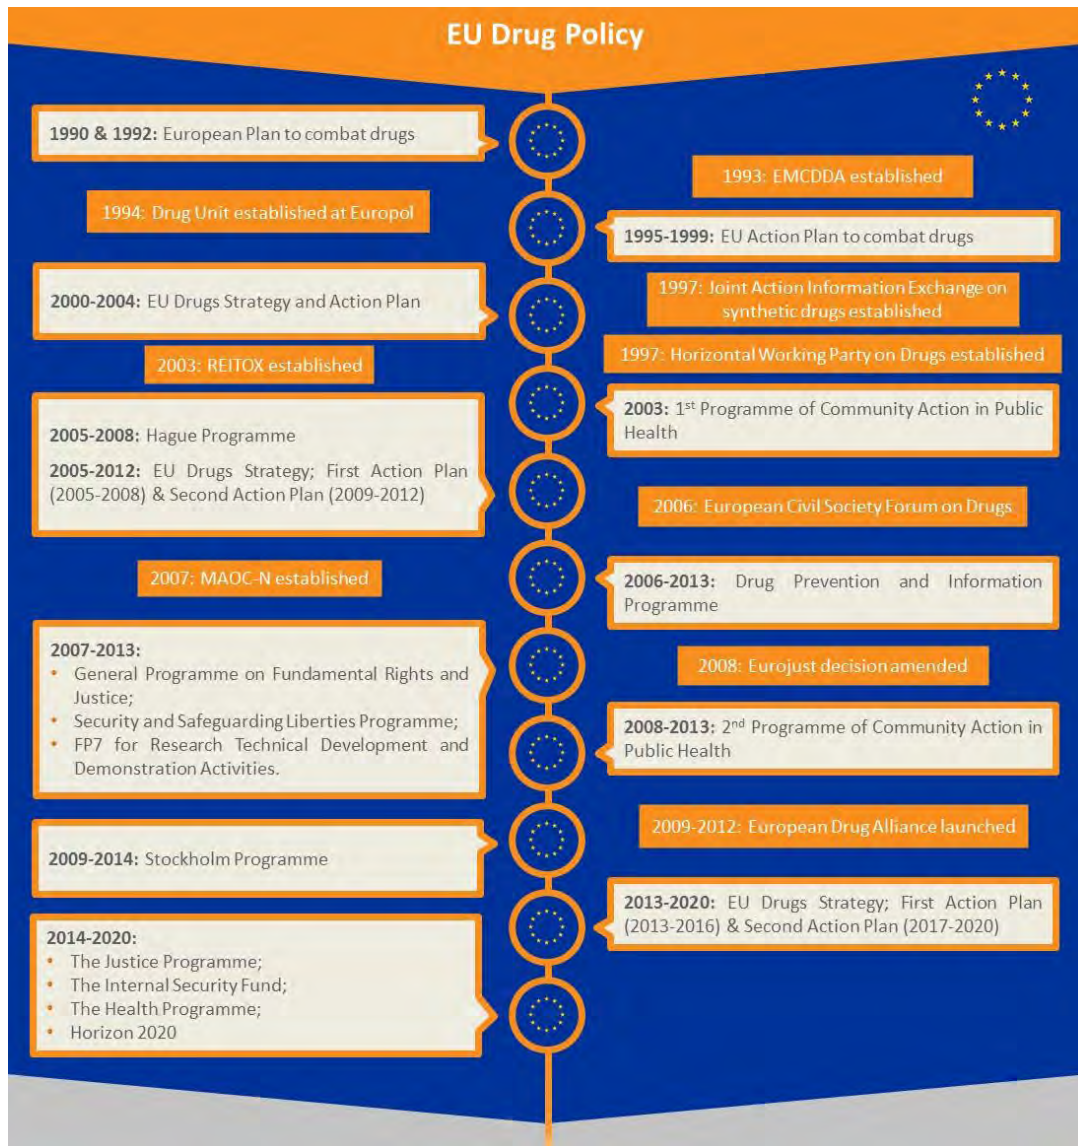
EU Drug Policy

1990 & 1992: European Plan to combat drugs

1993: EMCDDA established

1994: Drug Unit established at Europol

1995-1999: EU Action Plan to combat drugs

2000-2004: EU Drugs Strategy and Action Plan

1997: Joint Action Information Exchange on synthetic drugs established

1997: Horizontal Working Party on Drugs established

2003: REITOX established

2005-2008: Hague Programme

2005-2012: EU Drugs Strategy; First Action Plan (2005-2008) & Second Action Plan (2009-2012)

2003: 1$^{st}$ Programme of Community Action in Public Health

2006: European Civil Society Forum on Drugs

2007: MAOC-N established

2006-2013: Drug Prevention and Information Programme

2007-2013:
• General Programme on Fundamental Rights and Justice;
• Security and Safeguarding Liberties Programme;
• FP7 for Research Technical Development and Demonstration Activities.

2008: Eurojust decision amended

2008-2013: 2$^{nd}$ Programme of Community Action in Public Health

2009-2012: European Drug Alliance launched

2009-2014: Stockholm Programme

2013-2020: EU Drugs Strategy; First Action Plan (2013-2016) & Second Action Plan (2017-2020)

2014-2020:
• The Justice Programme;
• The Internal Security Fund;
• The Health Programme;
• Horizon 2020